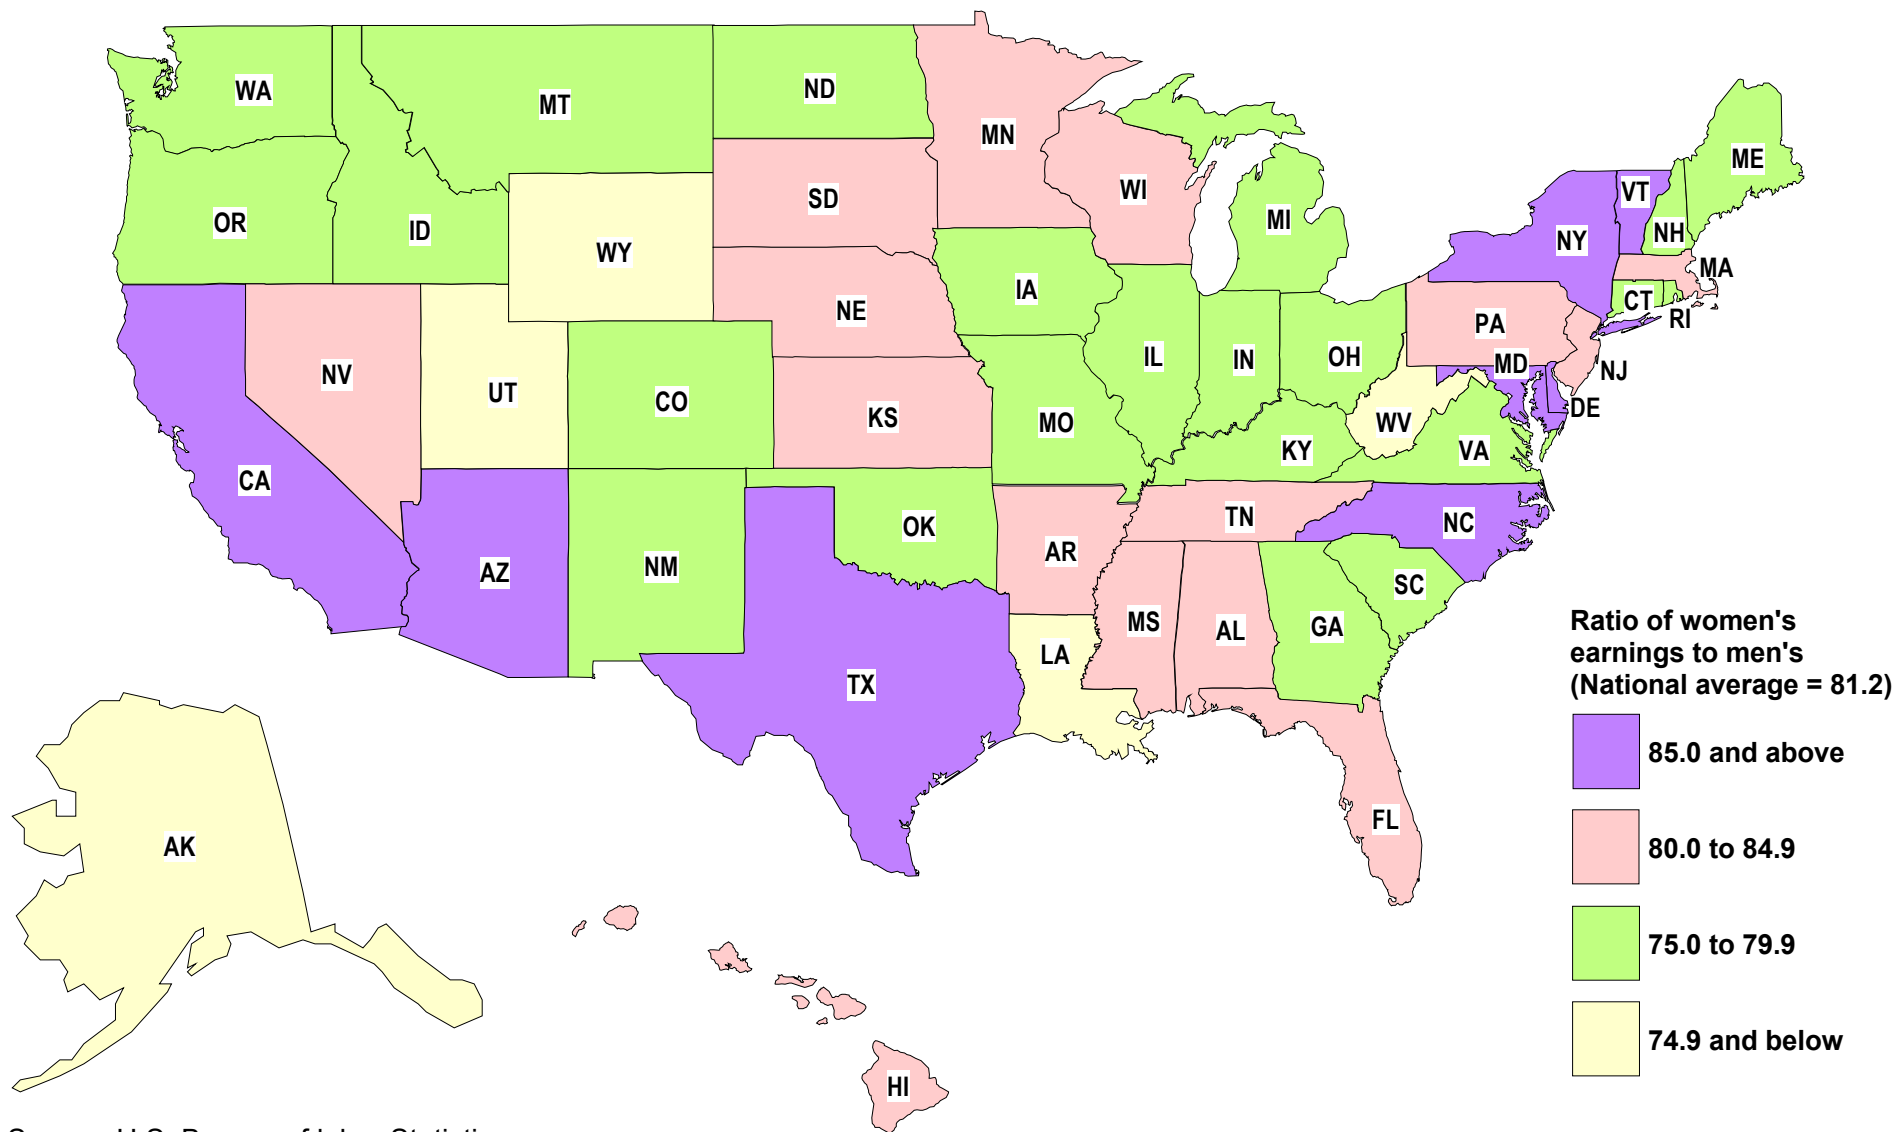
WA
MT
ND
MN
ME
OR
ID
SD
WI
VT
MI
NY
NH
WY
IA
MA
NE
CT
PA
RI
NV
UT
IL
IN
OH
MD
NJ
CO
KS
MO
WV
DE
CA
KY
VA
TN
NC
OK
AR
AZ
NM
SC
MS
AL
GA
LA
TX
FL
AK
HI

Ratio of women's earnings to men's (National average = 81.2)
85.0 and above
80.0 to 84.9
75.0 to 79.9
74.9 and below

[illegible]